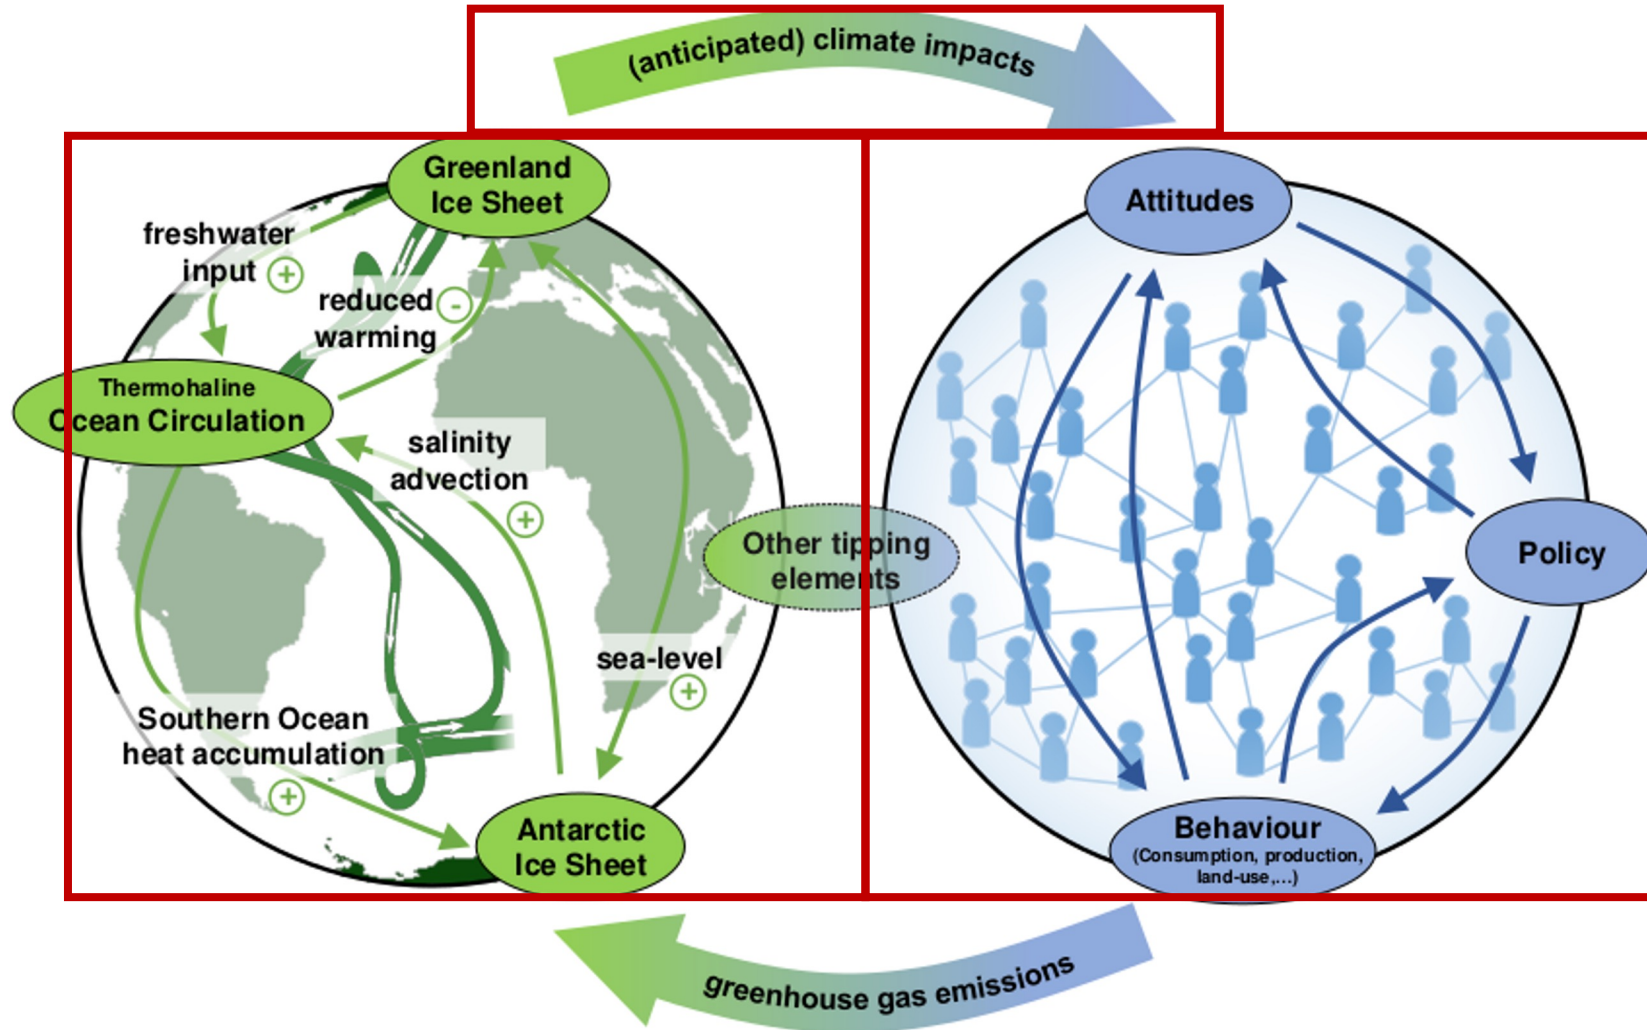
(anticipated) climate impacts

Greenland Ice Sheet

freshwater input +

reduced warming -

Thermohaline Ocean Circulation

salinity advection +

Other tipping elements

sea-level +

Southern Ocean heat accumulation +

Antarctic Ice Sheet

Attitudes

Policy

Behaviour
(Consumption, production, land-use,...)

greenhouse gas emissions